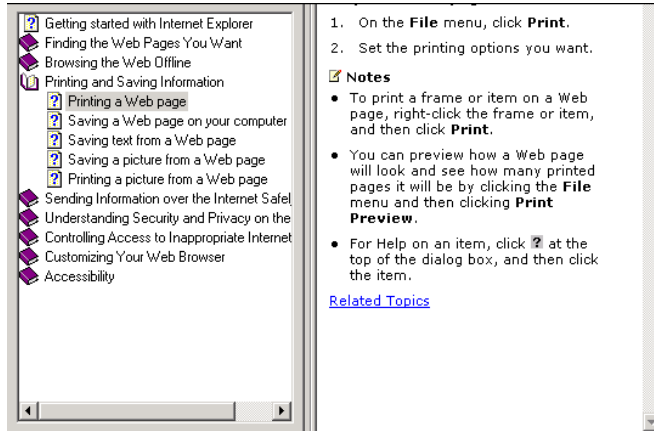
Getting started with Internet Explorer
Finding the Web Pages You Want
Browsing the Web Offline
Printing and Saving Information
Printing a Web page
Saving a Web page on your computer
Saving text from a Web page
Saving a picture from a Web page
Printing a picture from a Web page
Sending Information over the Internet Safel
Understanding Security and Privacy on the
Controlling Access to Inappropriate Internet
Customizing Your Web Browser
Accessibility

1. On the **File** menu, click **Print**.

2. Set the printing options you want.

**Notes**

- To print a frame or item on a Web page, right-click the frame or item, and then click **Print**.
- You can preview how a Web page will look and see how many printed pages it will be by clicking the **File** menu and then clicking **Print Preview**.
- For Help on an item, click ? at the top of the dialog box, and then click the item.

Related Topics